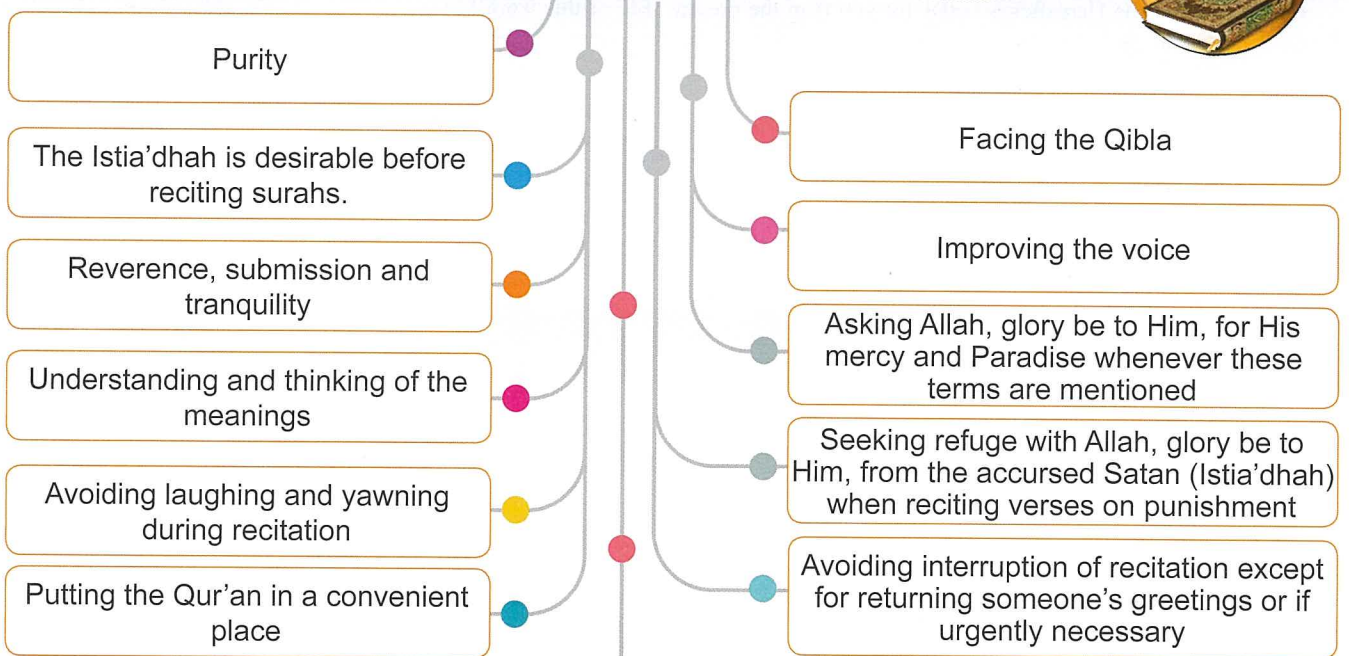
Purity

The Istia'dhah is desirable before reciting surahs.

Reverence, submission and tranquility

Understanding and thinking of the meanings

Avoiding laughing and yawning during recitation

Putting the Qur'an in a convenient place

Facing the Qibla

Improving the voice

Asking Allah, glory be to Him, for His mercy and Paradise whenever these terms are mentioned

Seeking refuge with Allah, glory be to Him, from the accursed Satan (Istia'dhah) when reciting verses on punishment

Avoiding interruption of recitation except for returning someone's greetings or if urgently necessary